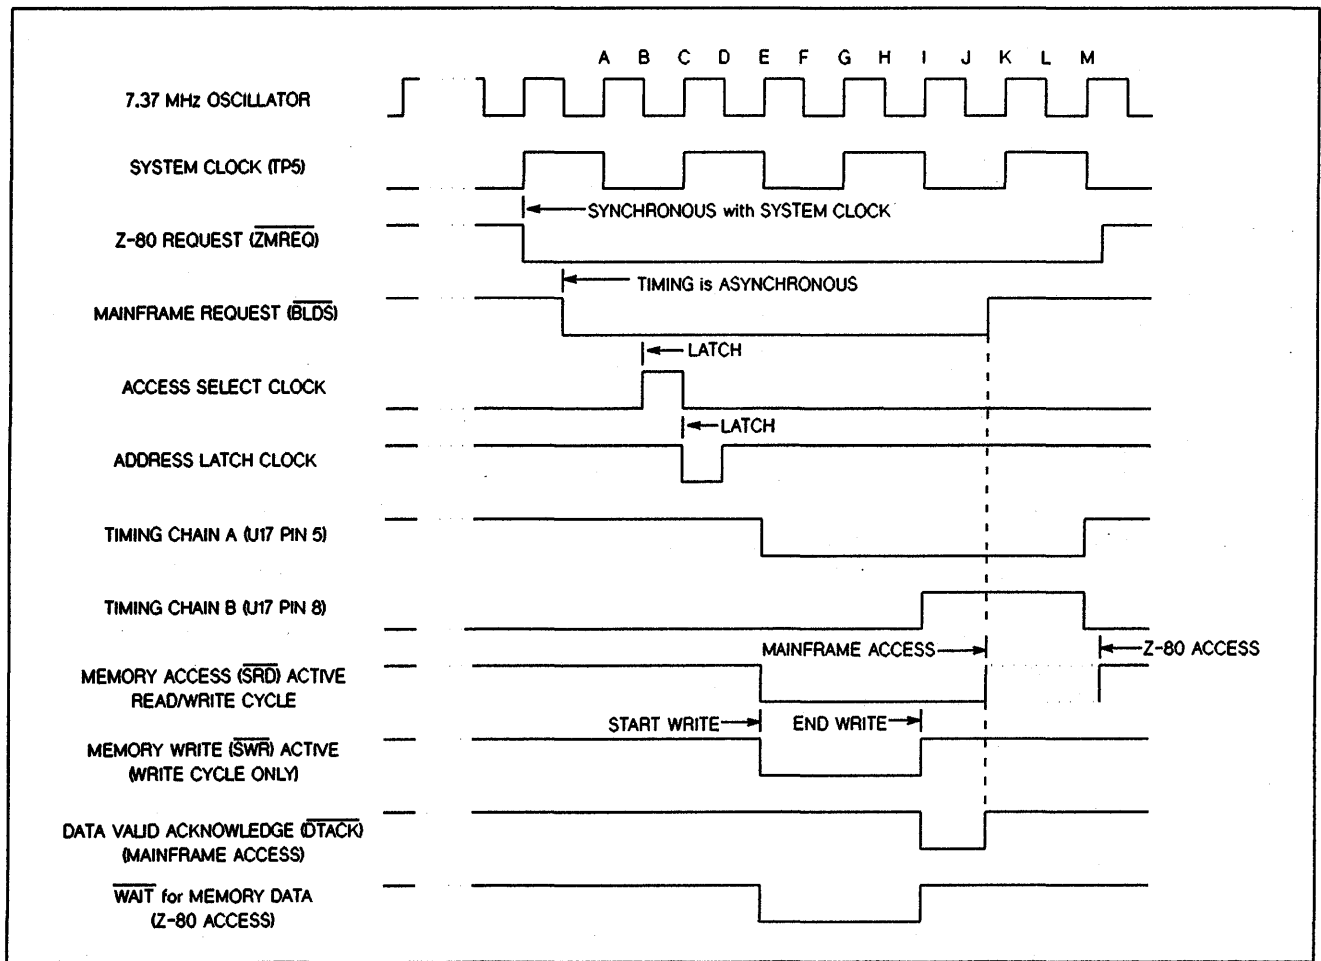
A B C D E F G H I J K L M

7.37 MHz OSCILLATOR

SYSTEM CLOCK (TP5)

SYNCHRONOUS with SYSTEM CLOCK

Z-80 REQUEST ($\overline{\text{ZMREQ}}$)

TIMING is ASYNCHRONOUS

MAINFRAME REQUEST ($\overline{\text{BLDS}}$)

LATCH

ACCESS SELECT CLOCK

LATCH

ADDRESS LATCH CLOCK

TIMING CHAIN A (U17 PIN 5)

TIMING CHAIN B (U17 PIN 8)

MAINFRAME ACCESS

Z-80 ACCESS

MEMORY ACCESS ($\overline{\text{SRD}}$) ACTIVE READ/WRITE CYCLE

START WRITE

END WRITE

MEMORY WRITE ($\overline{\text{SWR}}$) ACTIVE (WRITE CYCLE ONLY)

DATA VALID ACKNOWLEDGE ($\overline{\text{DTACK}}$) (MAINFRAME ACCESS)

$\overline{\text{WAIT}}$ for MEMORY DATA (Z-80 ACCESS)